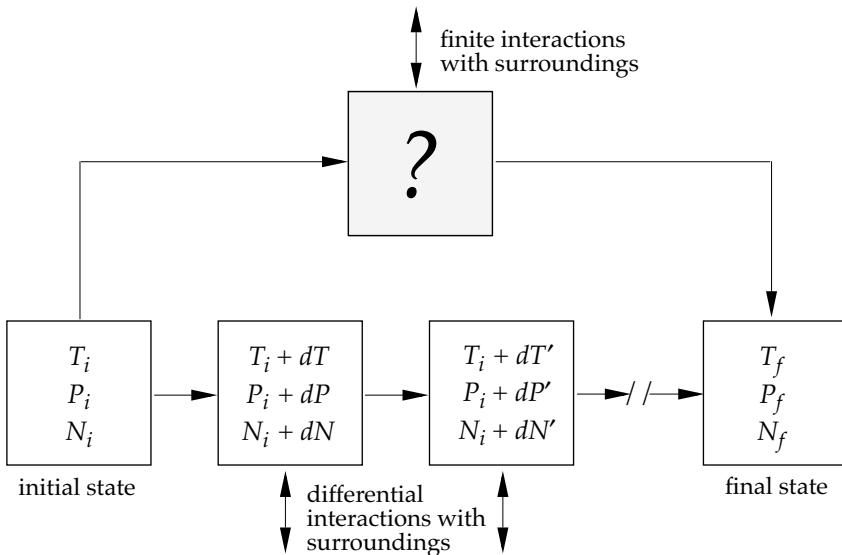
finite interactions with surroundings

?

$T_i$
$P_i$
$N_i$

initial state

$T_i + dT$
$P_i + dP$
$N_i + dN$

$T_i + dT'$
$P_i + dP'$
$N_i + dN'$

$T_f$
$P_f$
$N_f$

final state

differential interactions with surroundings